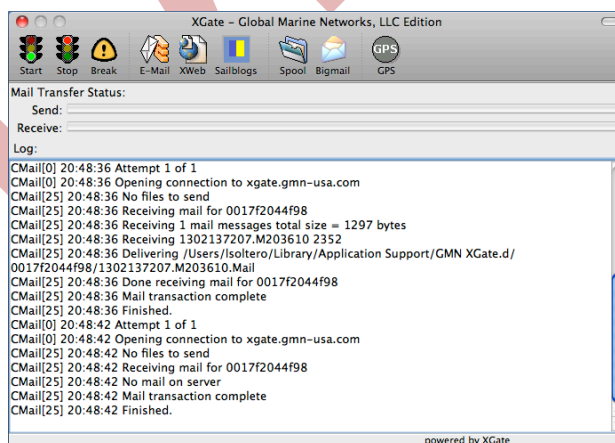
XGate - Global Marine Networks, LLC Edition

Start Stop Break E-Mail XWeb Sailblogs Spool Bigmail GPS

GPS

Mail Transfer Status:

Send:

Receive:

Log:

CMail[0] 20:48:36 Attempt 1 of 1
CMail[0] 20:48:36 Opening connection to xgate.gmn-usa.com
CMail[25] 20:48:36 No files to send
CMail[25] 20:48:36 Receiving mail for 0017f2044f98
CMail[25] 20:48:36 Receiving 1 mail messages total size = 1297 bytes
CMail[25] 20:48:36 Receiving 1302137207.M203610 2352
CMail[25] 20:48:36 Delivering /Users/lsoltero/Library/Application Support/GMN XGate.d/0017f2044f98/1302137207.M203610.Mail
CMail[25] 20:48:36 Done receiving mail for 0017f2044f98
CMail[25] 20:48:36 Mail transaction complete
CMail[25] 20:48:36 Finished.
CMail[0] 20:48:42 Attempt 1 of 1
CMail[0] 20:48:42 Opening connection to xgate.gmn-usa.com
CMail[25] 20:48:42 No files to send
CMail[25] 20:48:42 Receiving mail for 0017f2044f98
CMail[25] 20:48:42 No mail on server
CMail[25] 20:48:42 Mail transaction complete
CMail[25] 20:48:42 Finished.

powered by XGate